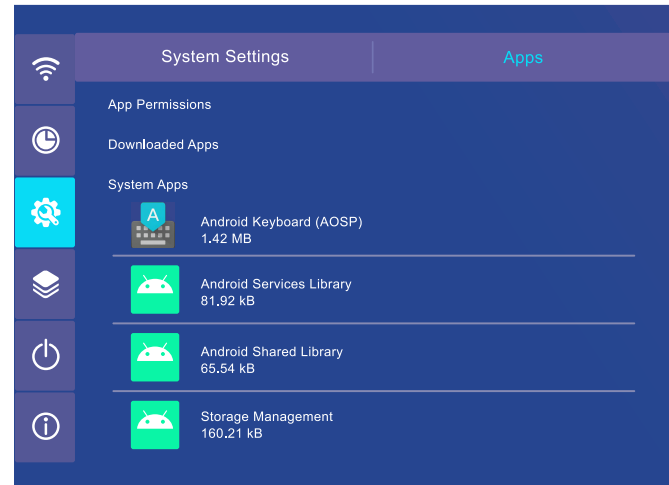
System Settings

Apps

App Permissions

Downloaded Apps

System Apps

A

Android Keyboard (AOSP)
1.42 MB

Android Services Library
81.92 kB

Android Shared Library
65.54 kB

Storage Management
160.21 kB